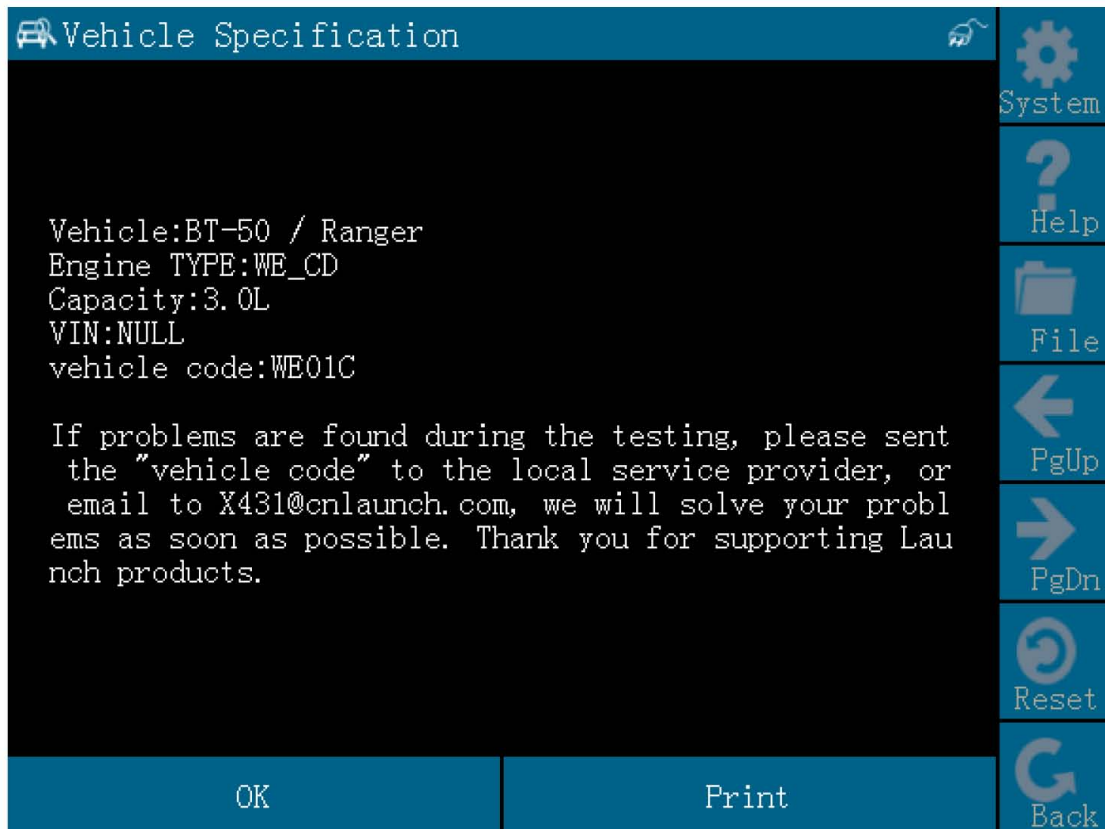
Vehicle Specification

System
Help
File
PgUp
PgDn
Reset
Back

Vehicle:BT-50 / Ranger
Engine TYPE:WE_CD
Capacity:3.0L
VIN:NULL
vehicle code:WE01C

If problems are found during the testing, please sent the "vehicle code" to the local service provider, or email to X431@cnlaunch.com, we will solve your problems as soon as possible. Thank you for supporting Launch products.

OK
Print